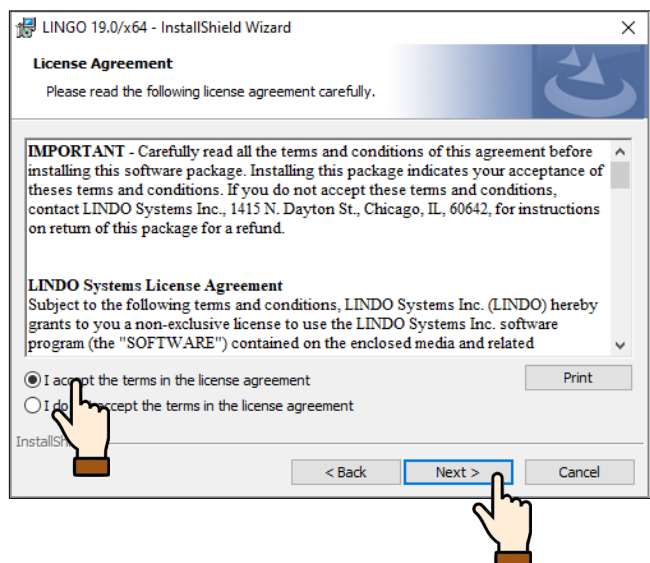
LINGO 19.0/x64 - InstallShield Wizard

License Agreement

Please read the following license agreement carefully.

IMPORTANT - Carefully read all the terms and conditions of this agreement before installing this software package. Installing this package indicates your acceptance of theses terms and conditions. If you do not accept these terms and conditions, contact LINDO Systems Inc., 1415 N. Dayton St., Chicago, IL, 60642, for instructions on return of this package for a refund.

LINDO Systems License Agreement
Subject to the following terms and conditions, LINDO Systems Inc. (LINDO) hereby grants to you a non-exclusive license to use the LINDO Systems Inc. software program (the "SOFTWARE") contained on the enclosed media and related

I ac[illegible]ept the terms in the license agreement

Print

I do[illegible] accept the terms in the license agreement

InstallSh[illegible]

< Back

Next >

Cancel